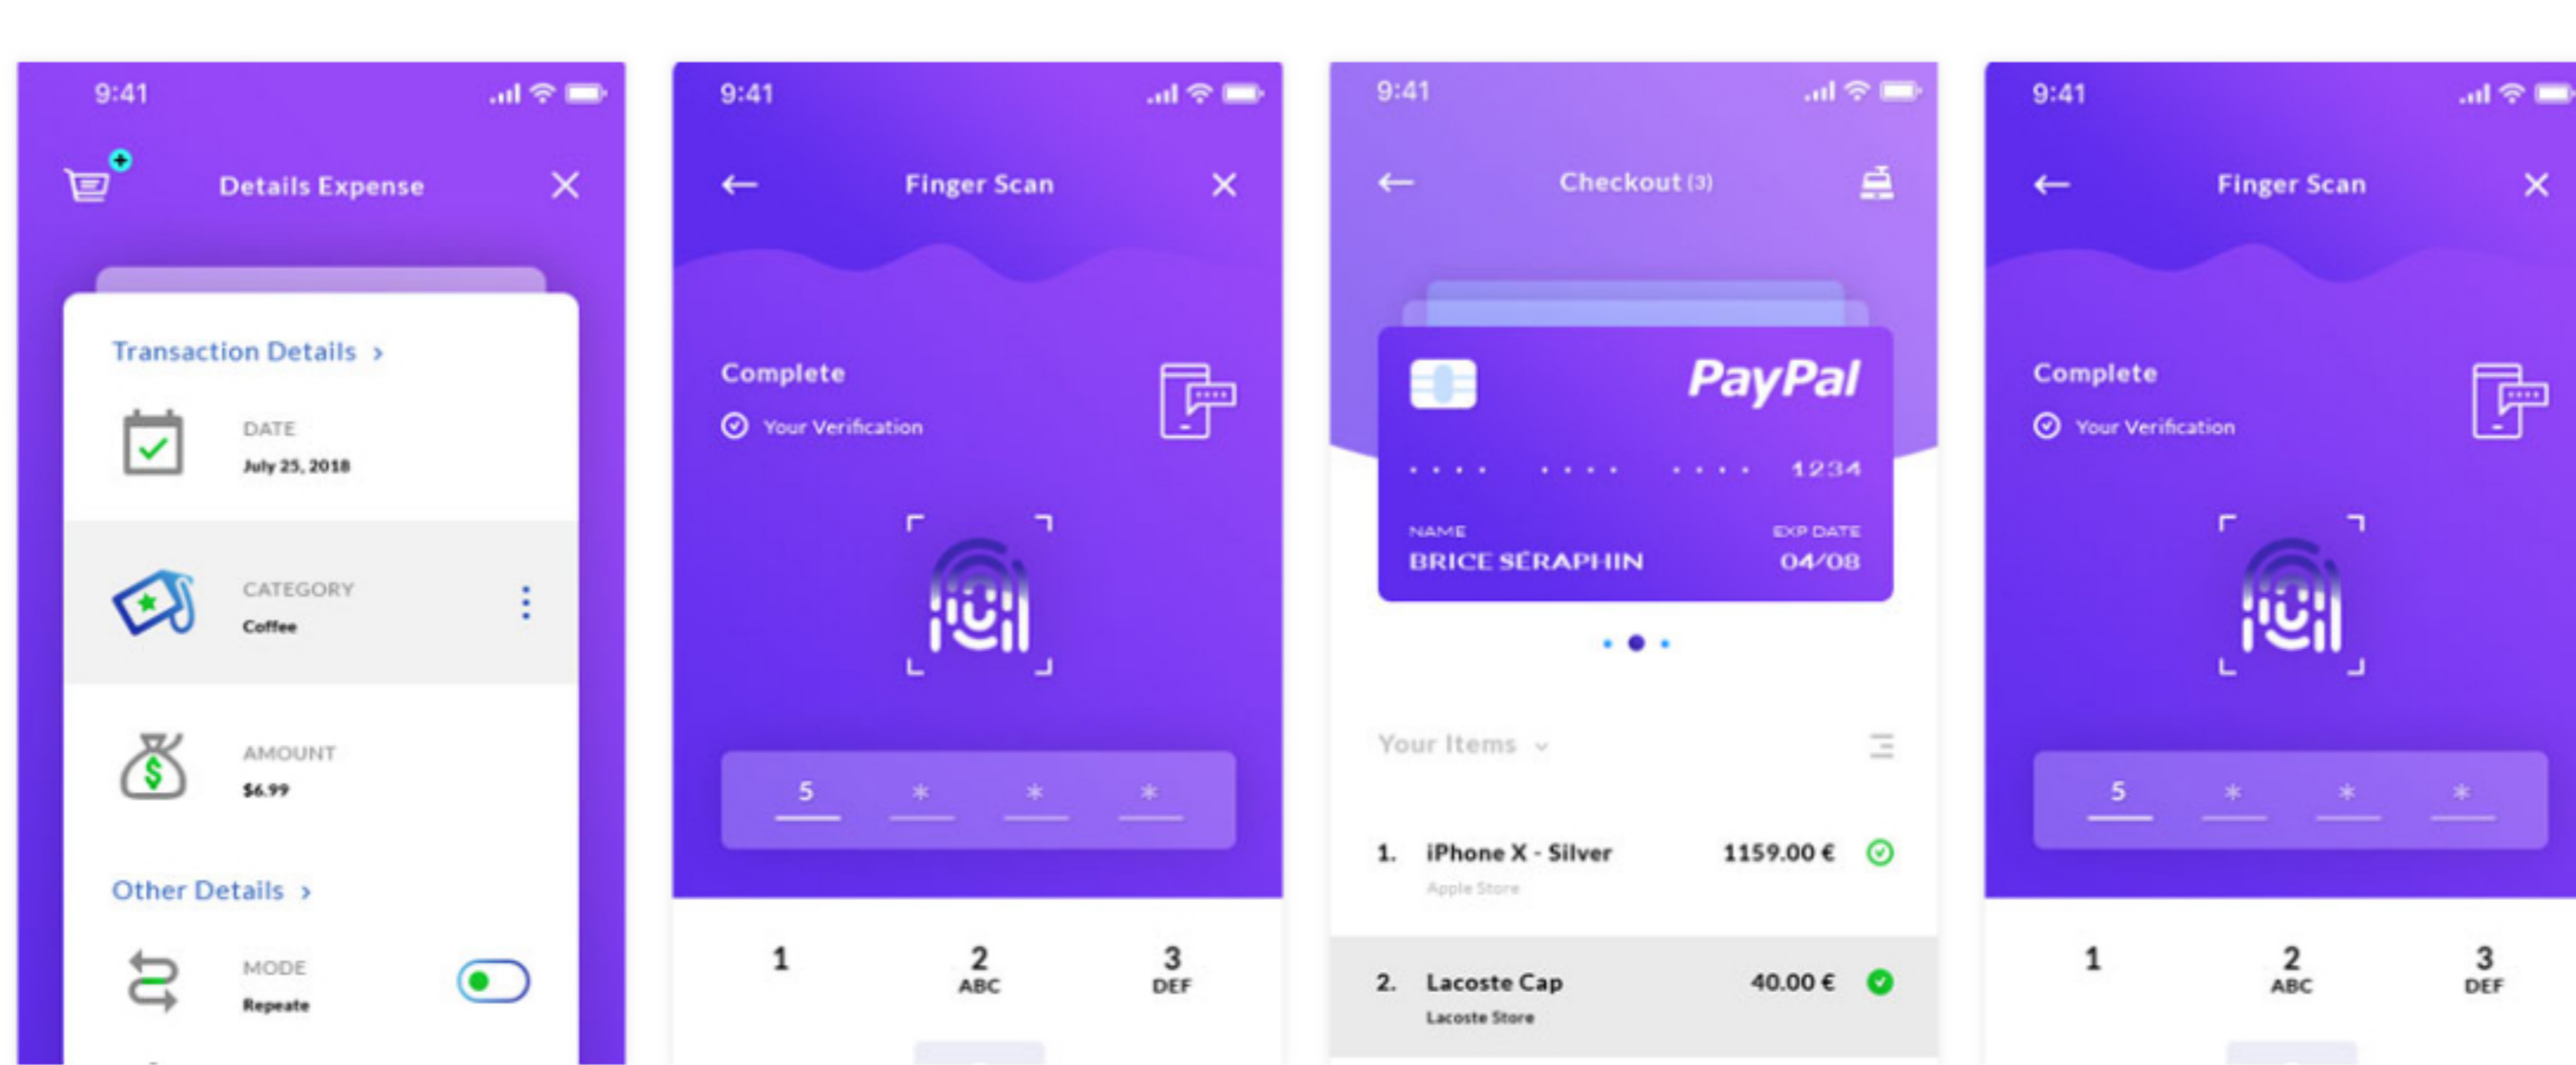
9:41

Details Expense

Transaction Details ›

DATE
July 25, 2018

CATEGORY
Coffee

AMOUNT
$6.99

Other Details ›

MODE
Repeate

9:41

Finger Scan

Complete

Your Verification

5 * * *

1 2 ABC 3 DEF

9:41

Checkout (3)

PayPal

• • • • • • • • • • • • 1234

NAME
BRICE SERAPHIN

EXP DATE
04/08

Your Items

1. iPhone X - Silver 1159.00 €
Apple Store

2. Lacoste Cap 40.00 €
Lacoste Store

9:41

Finger Scan

Complete

Your Verification

5 * * *

1 2 ABC 3 DEF